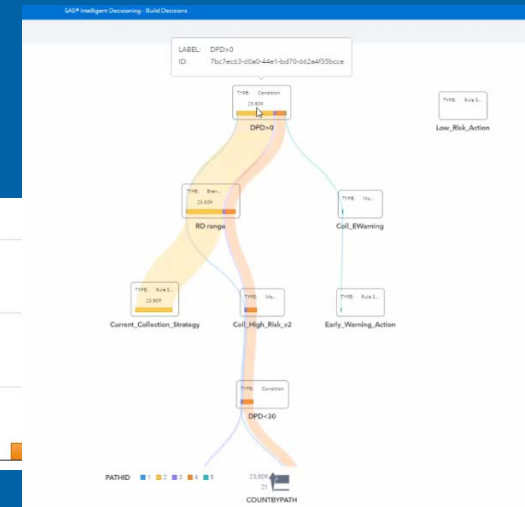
SAS® Intelligent Decisioning - Build Decisions

LABEL: DPD>0
ID: 7bc7ecd3-d0a0-44e1-bd70-bb2a4f35bcce

TYPE: Condition
23,809
DPD>0

TYPE: Rule S...
Low_Risk_Action

TYPE: Bran...
23,809
RD range

TYPE: Nu...
Coll_EWarning

TYPE: Rule S...
23,809
Current_Collection_Strategy

TYPE: Nu...
Coll_High_Risk_v2

TYPE: Rule S...
Early_Warning_Action

TYPE: Condition
DPD<30

PATHID 1 2 3 4 5

23,809
21
COUNTBYPATH